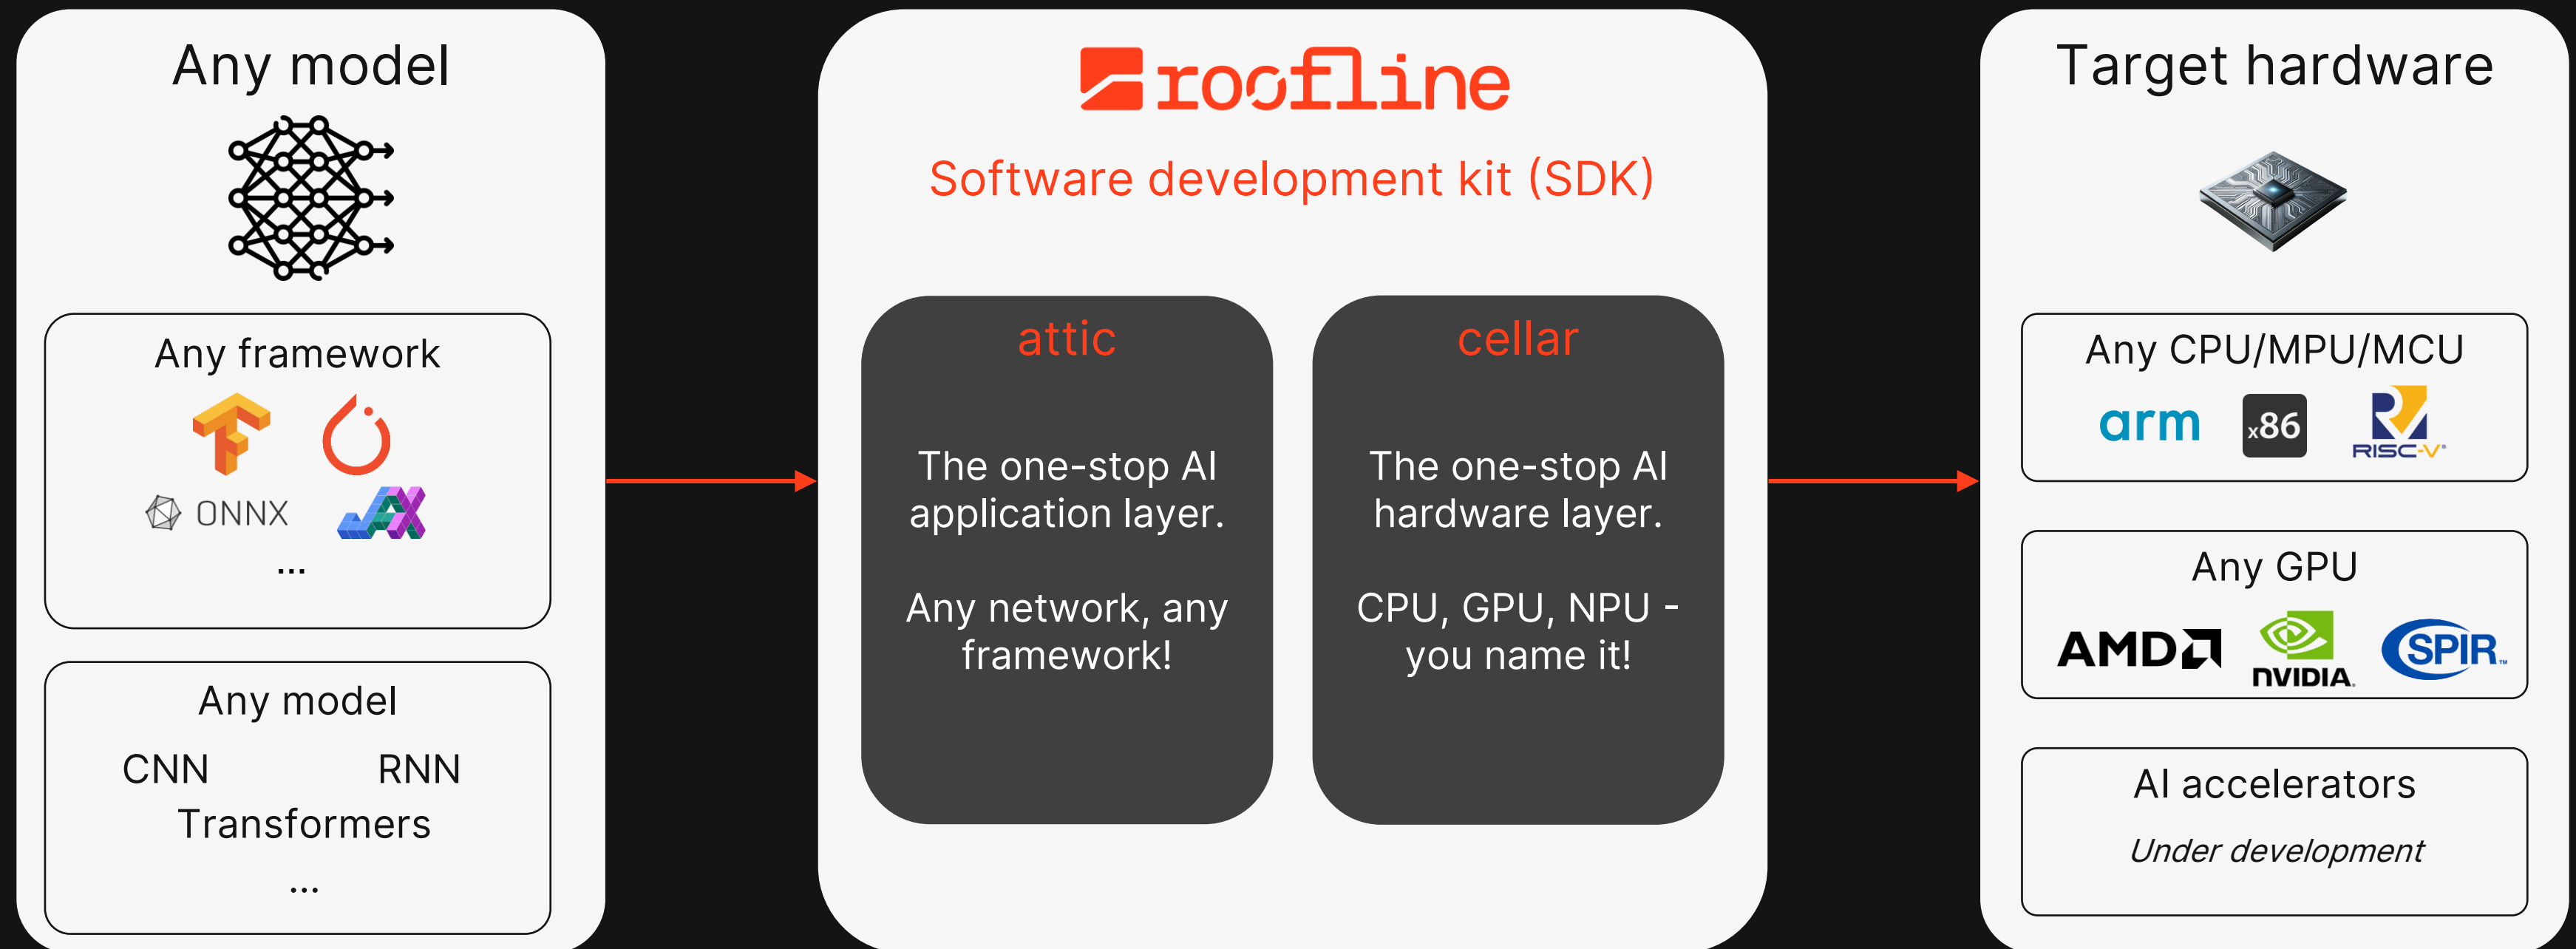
Any model

Any framework

ONNX

...

Any model

CNN RNN

Transformers

...

roofline

Software development kit (SDK)

attic

The one-stop AI application layer.

Any network, any framework!

cellar

The one-stop AI hardware layer.

CPU, GPU, NPU - you name it!

Target hardware

Any CPU/MPU/MCU

arm x86 RISC-V

Any GPU

AMD NVIDIA SPIR

AI accelerators

Under development